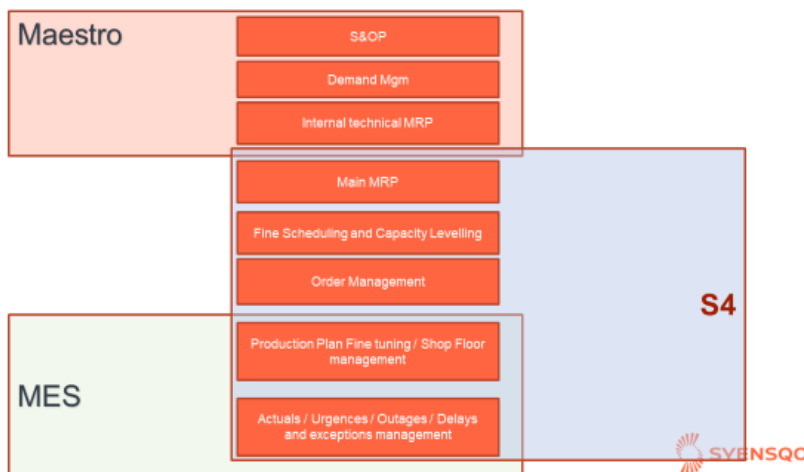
Maestro

S&OP

Demand Mgm

Internal technical MRP

Main MRP

Fine Scheduling and Capacity Levelling

Order Management

S4

Production Plan Fine tuning / Shop Floor management

MES

Actuals / Urgences / Outages / Delays and exceptions management

SYENSQO